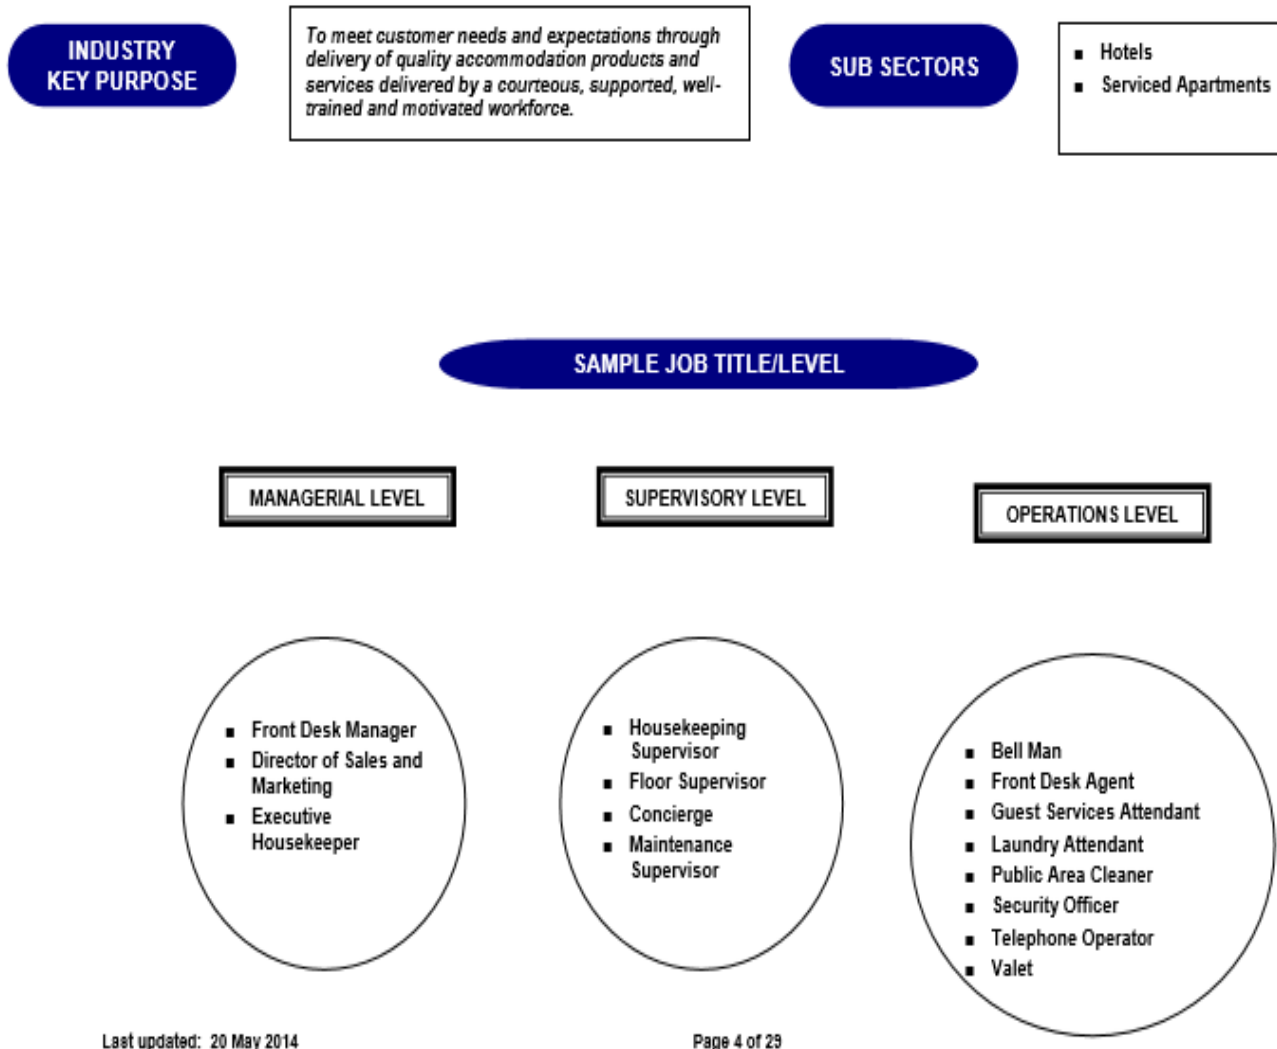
INDUSTRY KEY PURPOSE

To meet customer needs and expectations through delivery of quality accommodation products and services delivered by a courteous, supported, well-trained and motivated workforce.

SUB SECTORS

- Hotels
- Serviced Apartments

SAMPLE JOB TITLE/LEVEL

MANAGERIAL LEVEL

SUPERVISORY LEVEL

OPERATIONS LEVEL

- Front Desk Manager
- Director of Sales and Marketing
- Executive Housekeeper

- Housekeeping Supervisor
- Floor Supervisor
- Concierge
- Maintenance Supervisor

- Bell Man
- Front Desk Agent
- Guest Services Attendant
- Laundry Attendant
- Public Area Cleaner
- Security Officer
- Telephone Operator
- Valet

Last updated: 20 May 2014

Page 4 of 29